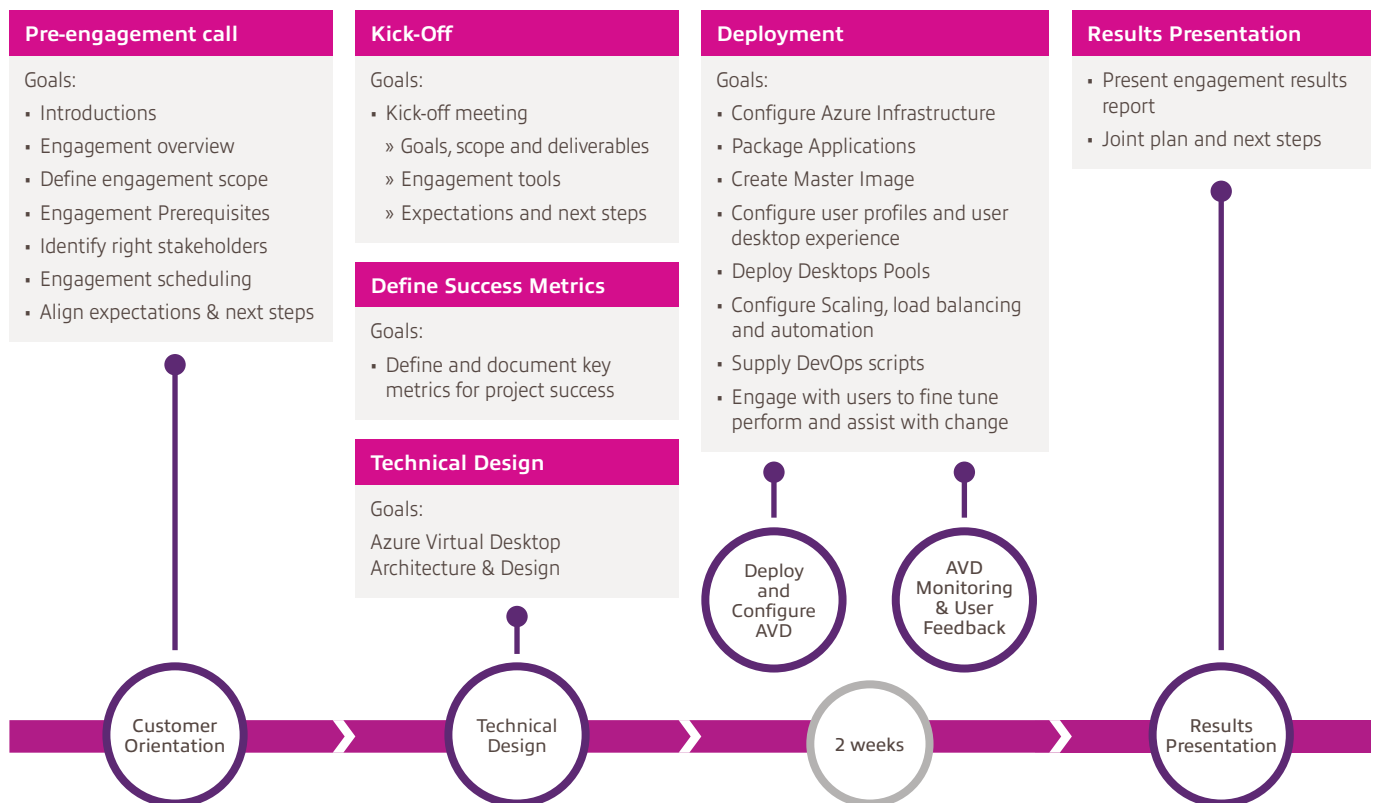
Pre-engagement call

Goals:

- Introductions
- Engagement overview
- Define engagement scope
- Engagement Prerequisites
- Identify right stakeholders
- Engagement scheduling
- Align expectations & next steps

Kick-Off

Goals:

- Kick-off meeting
  » Goals, scope and deliverables
  » Engagement tools
  » Expectations and next steps

Define Success Metrics

Goals:

- Define and document key metrics for project success

Technical Design

Goals:

Azure Virtual Desktop Architecture & Design

Deployment

Goals:

- Configure Azure Infrastructure
- Package Applications
- Create Master Image
- Configure user profiles and user desktop experience
- Deploy Desktops Pools
- Configure Scaling, load balancing and automation
- Supply DevOps scripts
- Engage with users to fine tune perform and assist with change

Results Presentation

- Present engagement results report
- Joint plan and next steps

Deploy and Configure AVD

AVD Monitoring & User Feedback

Customer Orientation

Technical Design

2 weeks

Results Presentation